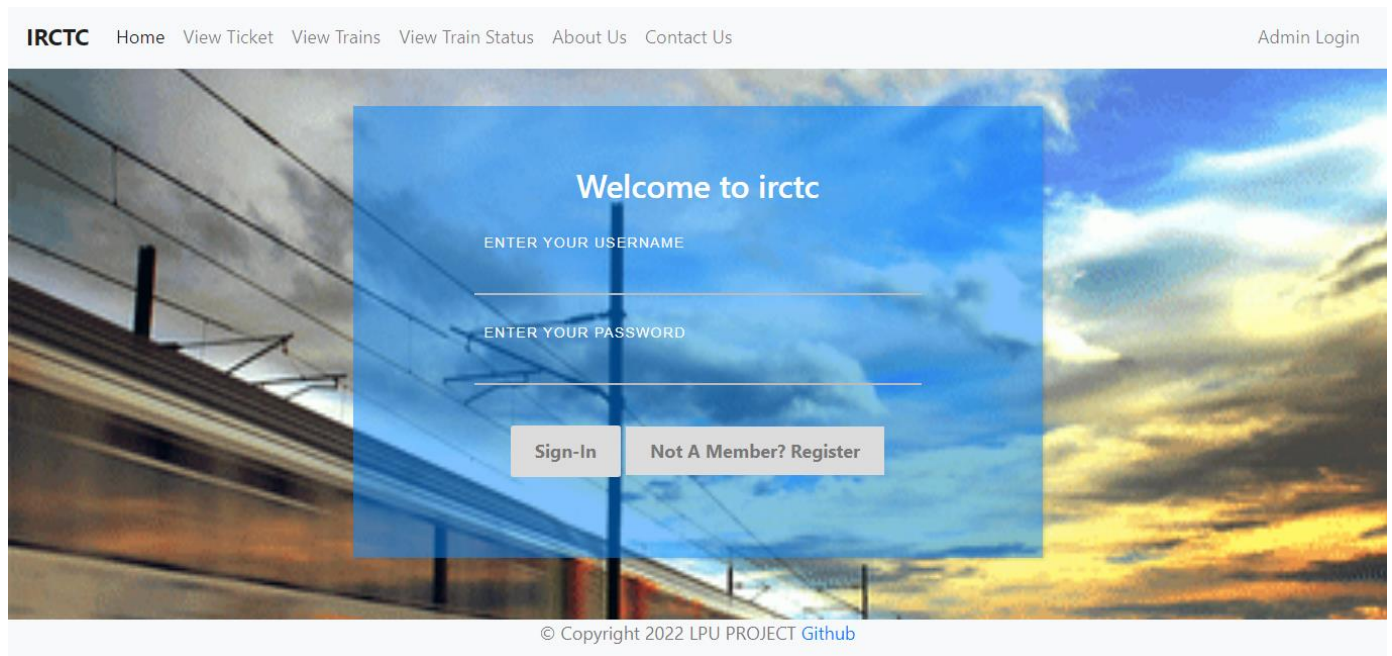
IRCTC Home View Ticket View Trains View Train Status About Us Contact Us Admin Login

Welcome to irctc

ENTER YOUR USERNAME

ENTER YOUR PASSWORD

Sign-In Not A Member? Register

© Copyright 2022 LPU PROJECT Github